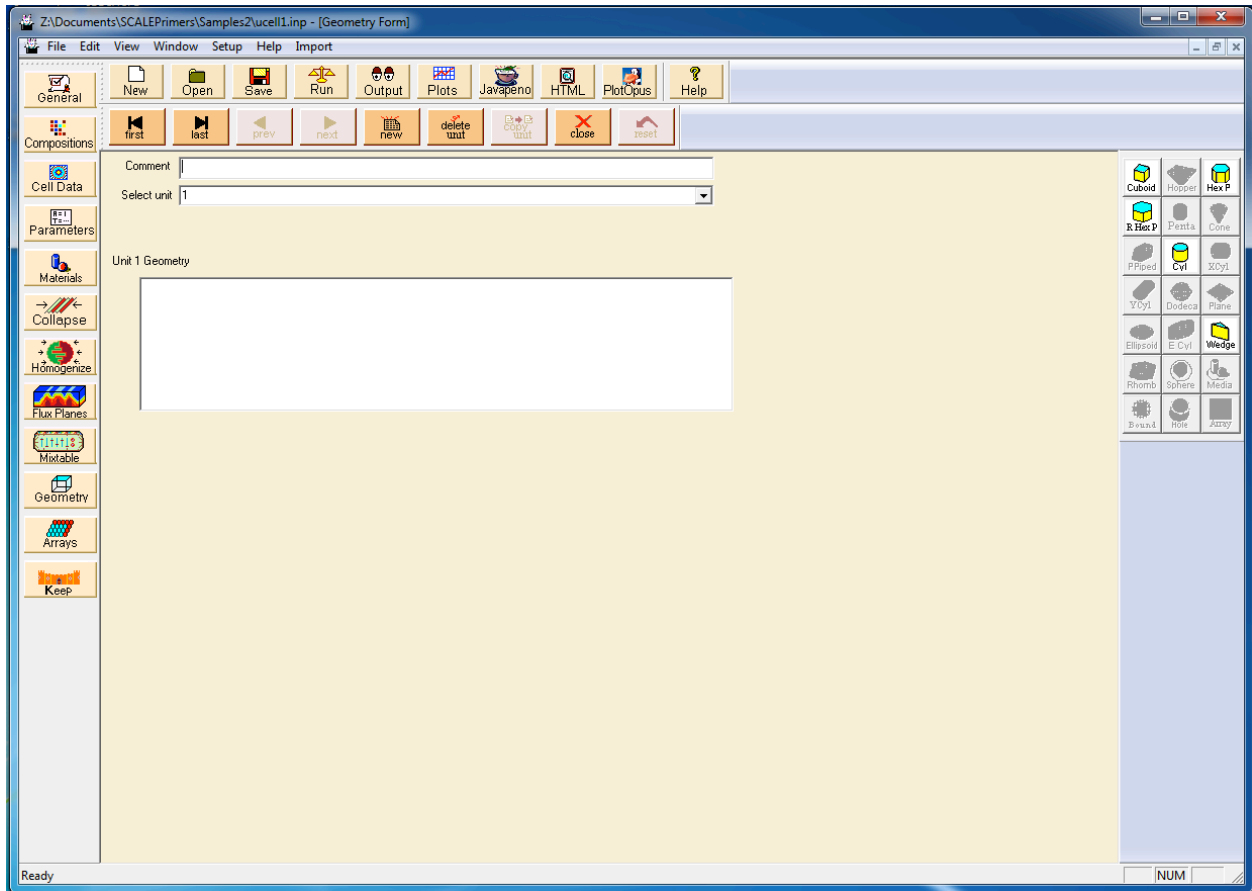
Z:\Documents\SCALEPrimers\Samples2\ucell1.inp - [Geometry Form]

File Edit View Window Setup Help Import

New Open Save Run Output Plots Javapeno HTML PlotOpus Help

first last prev next new delete unit copy unit close reset

General
Compositions
Cell Data
Parameters
Materials
Collapse
Homogenize
Flux Planes
Mixtable
Geometry
Arrays
Keep

Comment

Select unit 1

Unit 1 Geometry

Cuboid Hopper Hex P
R Hex P Penta Cone
PPiped Cyl XCyl
YCyl Dodeca Plane
Ellipsoid E Cyl Wedge
Rhomb Sphere Media
Bound Hole Array

Ready

NUM